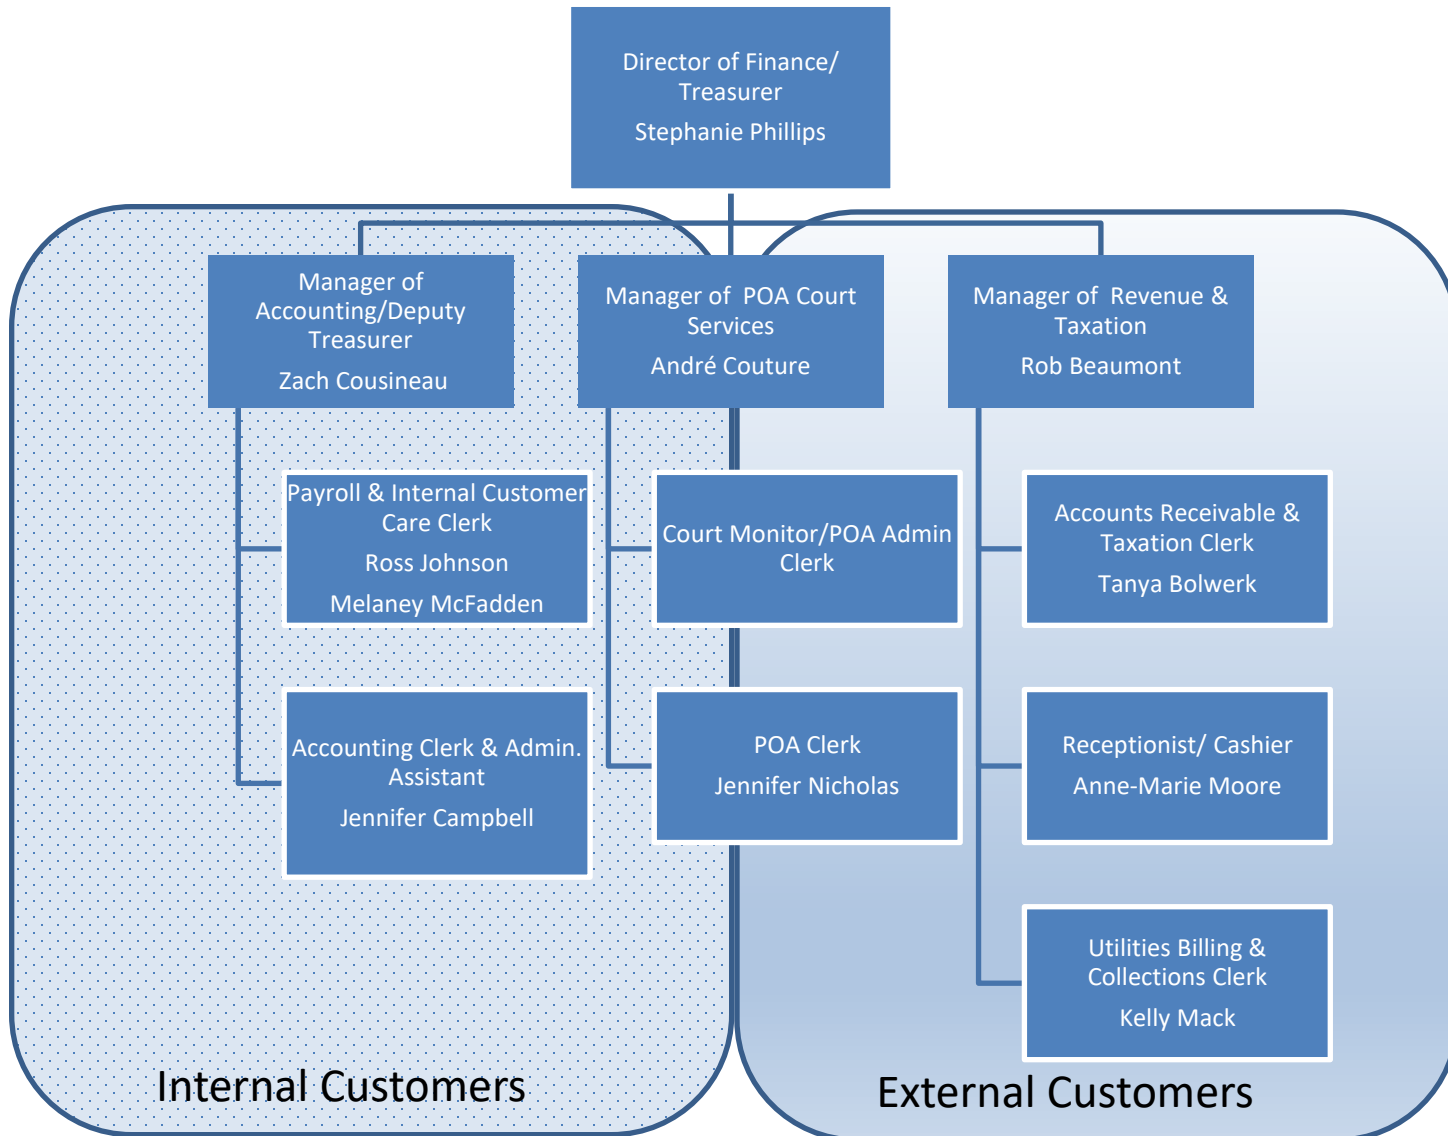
Director of Finance/ Treasurer

Stephanie Phillips

Manager of Accounting/Deputy Treasurer

Zach Cousineau

Manager of POA Court Services

André Couture

Manager of Revenue & Taxation

Rob Beaumont

Payroll & Internal Customer Care Clerk

Ross Johnson

Melaney McFadden

Court Monitor/POA Admin Clerk

Accounts Receivable & Taxation Clerk

Tanya Bolwerk

Accounting Clerk & Admin. Assistant

Jennifer Campbell

POA Clerk

Jennifer Nicholas

Receptionist/ Cashier

Anne-Marie Moore

Utilities Billing & Collections Clerk

Kelly Mack

Internal Customers

External Customers